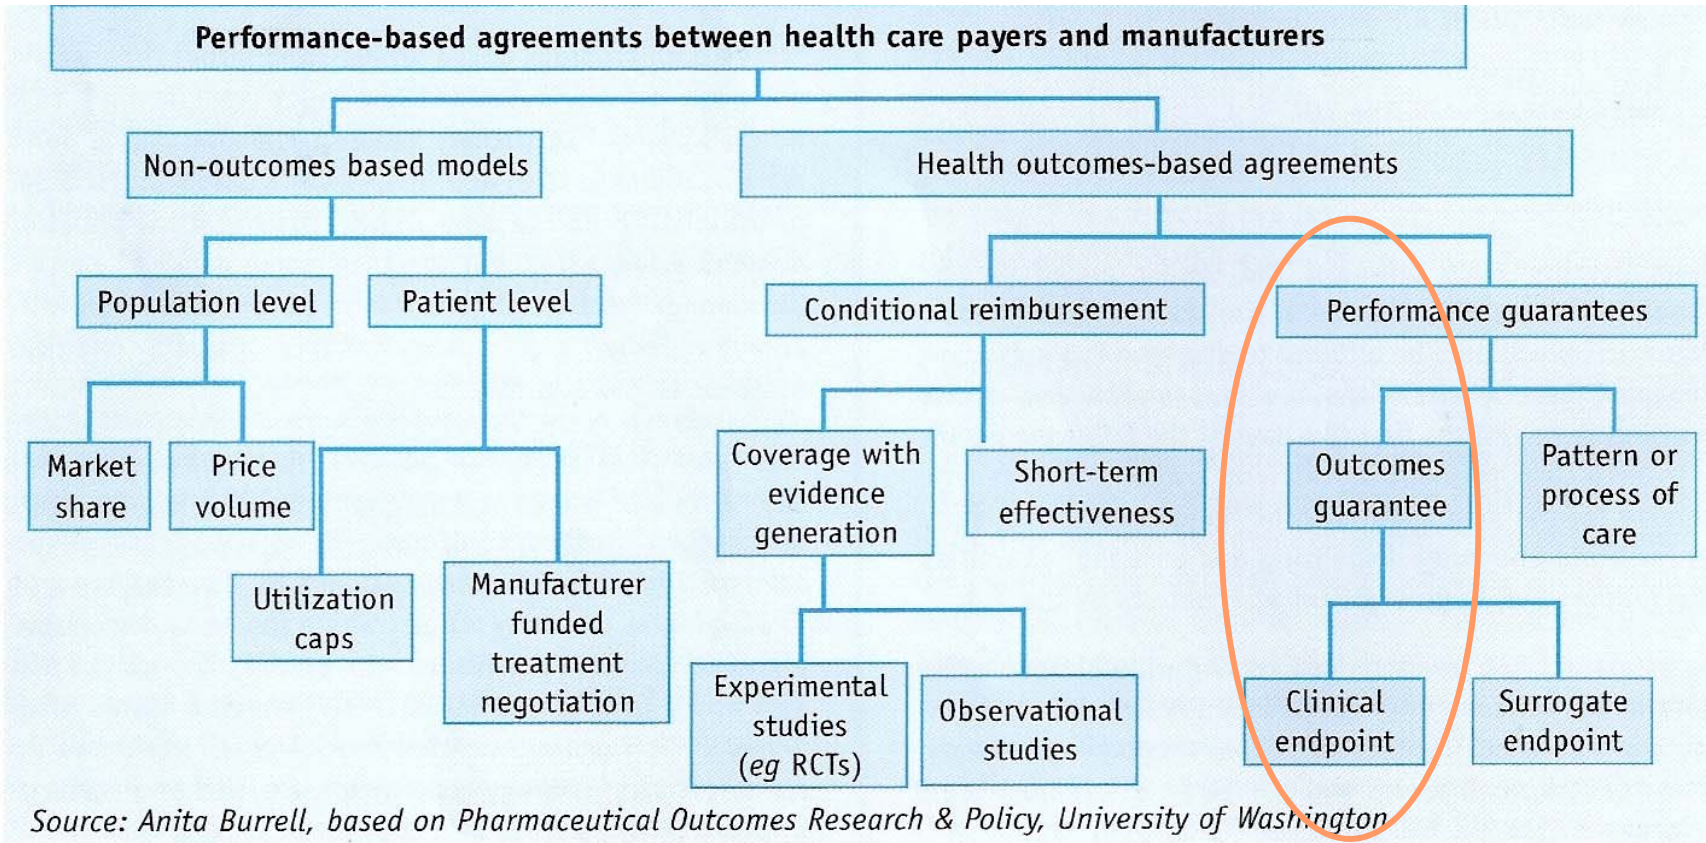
Performance-based agreements between health care payers and manufacturers

Non-outcomes based models

Health outcomes-based agreements

Population level

Patient level

Conditional reimbursement

Performance guarantees

Market share

Price volume

Utilization caps

Manufacturer funded treatment negotiation

Coverage with evidence generation

Short-term effectiveness

Experimental studies (eg RCTs)

Observational studies

Outcomes guarantee

Pattern or process of care

Clinical endpoint

Surrogate endpoint

Source: Anita Burrell, based on Pharmaceutical Outcomes Research & Policy, University of Washington